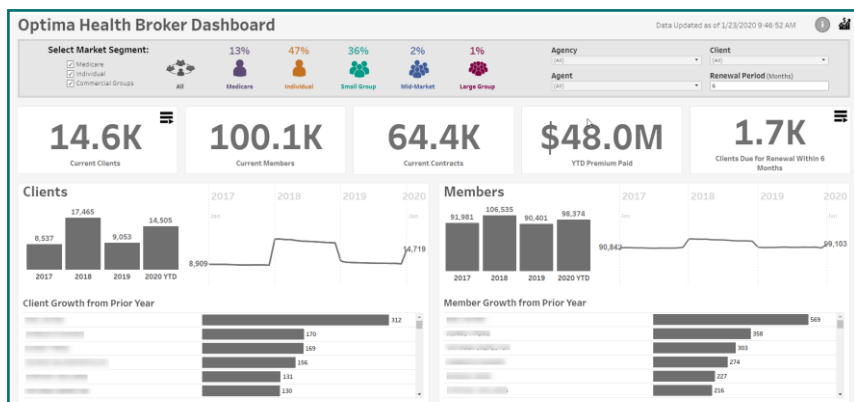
Optima Health Broker Dashboard

Data Updated as of 1/23/2020 9:46:52 AM

Select Market Segment:

Medicare
Individual
Commercial Groups

All

13%
Medicare

47%
Individual

36%
Small Group

2%
Mid-Market

1%
Large Group

Agency
(All)

Client
(All)

Agent
(All)

Renewal Period (Months)
6

14.6K
Current Clients

100.1K
Current Members

64.4K
Current Contracts

$48.0M
YTD Premium Paid

1.7K
Clients Due for Renewal Within 6 Months

Clients

| 8,537 | 17,465 | 9,053 | 14,505 |
|---|---|---|---|
| 2017 | 2018 | 2019 | 2020 YTD |

2017 2018 2019 2020
Jan Jan
8,909
14,719

Members

| 91,981 | 106,535 | 90,401 | 98,374 |
|---|---|---|---|
| 2017 | 2018 | 2019 | 2020 YTD |

2017 2018 2019 2020
Jan Jan
90,842
99,103

Client Growth from Prior Year

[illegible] 312
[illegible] 170
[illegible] 169
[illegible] 156
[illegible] 131
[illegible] 130

Member Growth from Prior Year

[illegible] 569
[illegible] 358
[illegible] 336
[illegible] 274
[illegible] 227
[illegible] 216